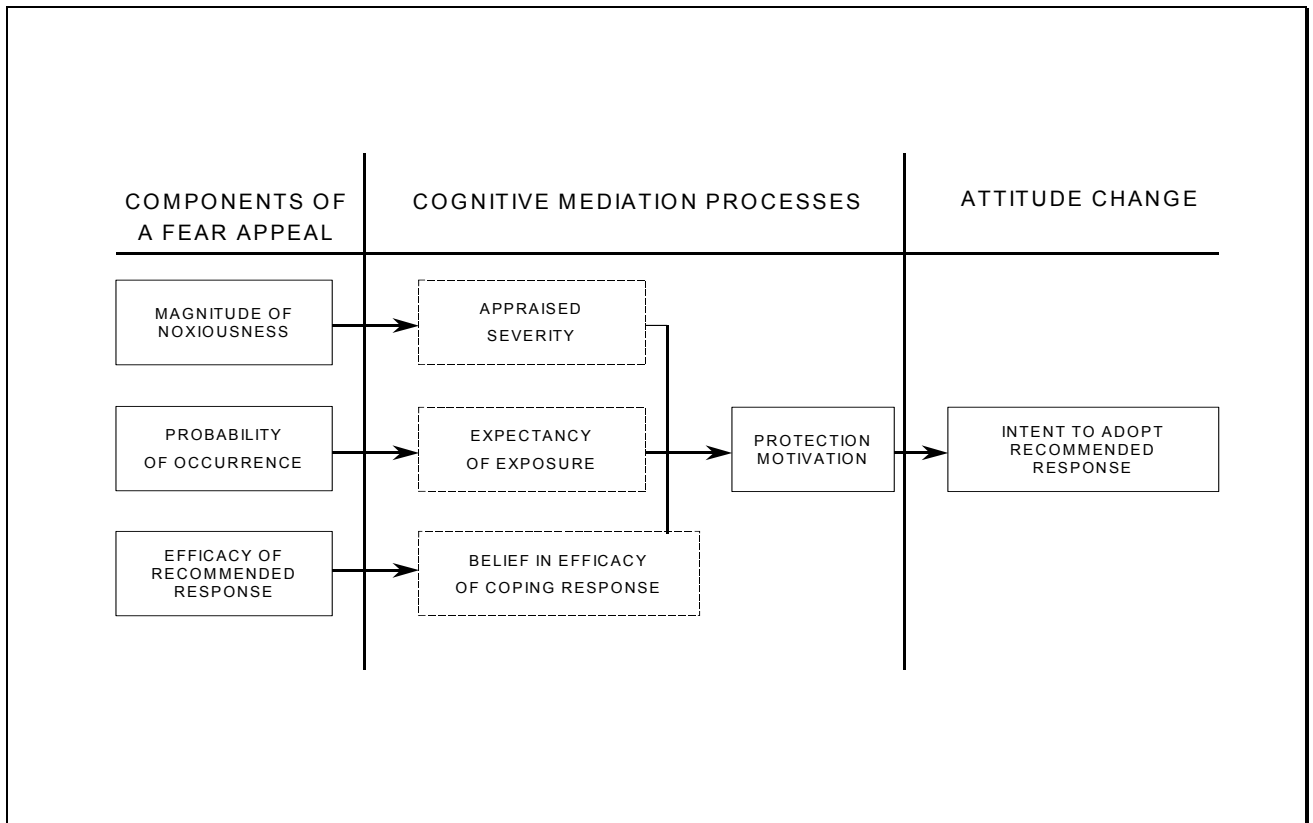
COMPONENTS OF A FEAR APPEAL

COGNITIVE MEDIATION PROCESSES

ATTITUDE CHANGE

MAGNITUDE OF NOXIOUSNESS

APPRAISED SEVERITY

PROBABILITY OF OCCURRENCE

EXPECTANCY OF EXPOSURE

PROTECTION MOTIVATION

INTENT TO ADOPT RECOMMENDED RESPONSE

EFFICACY OF RECOMMENDED RESPONSE

BELIEF IN EFFICACY OF COPING RESPONSE